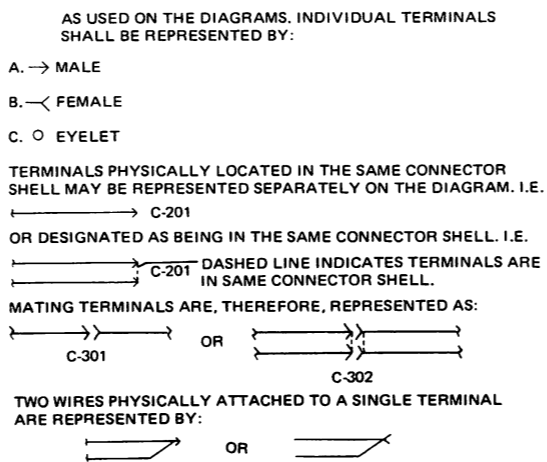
AS USED ON THE DIAGRAMS. INDIVIDUAL TERMINALS SHALL BE REPRESENTED BY:

A. → MALE

B. ≺ FEMALE

C. O EYELET

TERMINALS PHYSICALLY LOCATED IN THE SAME CONNECTOR SHELL MAY BE REPRESENTED SEPARATELY ON THE DIAGRAM. I.E.

C-201

OR DESIGNATED AS BEING IN THE SAME CONNECTOR SHELL. I.E.

C-201 DASHED LINE INDICATES TERMINALS ARE IN SAME CONNECTOR SHELL.

MATING TERMINALS ARE, THEREFORE, REPRESENTED AS:

C-301

OR

C-302

TWO WIRES PHYSICALLY ATTACHED TO A SINGLE TERMINAL ARE REPRESENTED BY:

OR